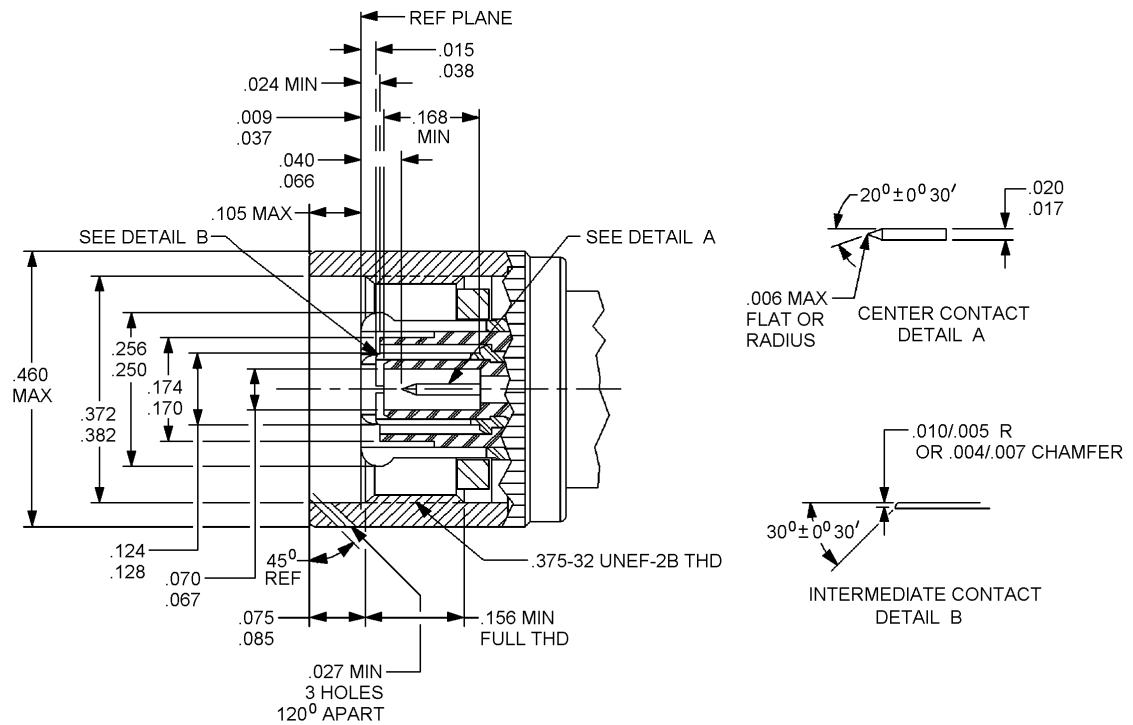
REF PLANE
.015
.038
.024 MIN
.009
.037
.168
MIN
.040
.066
.105 MAX
SEE DETAIL B
SEE DETAIL A
.460
MAX
.256
.250
.174
.170
.372
.382
.124
.128
.070
.067
$45^0$
REF
.375-32 UNEF-2B THD
.075
.085
.156 MIN
FULL THD
.027 MIN
3 HOLES
$120^0$ APART

$20^0 \pm 0^0 30'$
.020
.017
.006 MAX
FLAT OR
RADIUS
CENTER CONTACT
DETAIL A

.010/.005 R
OR .004/.007 CHAMFER
$30^0 \pm 0^0 30'$
INTERMEDIATE CONTACT
DETAIL B